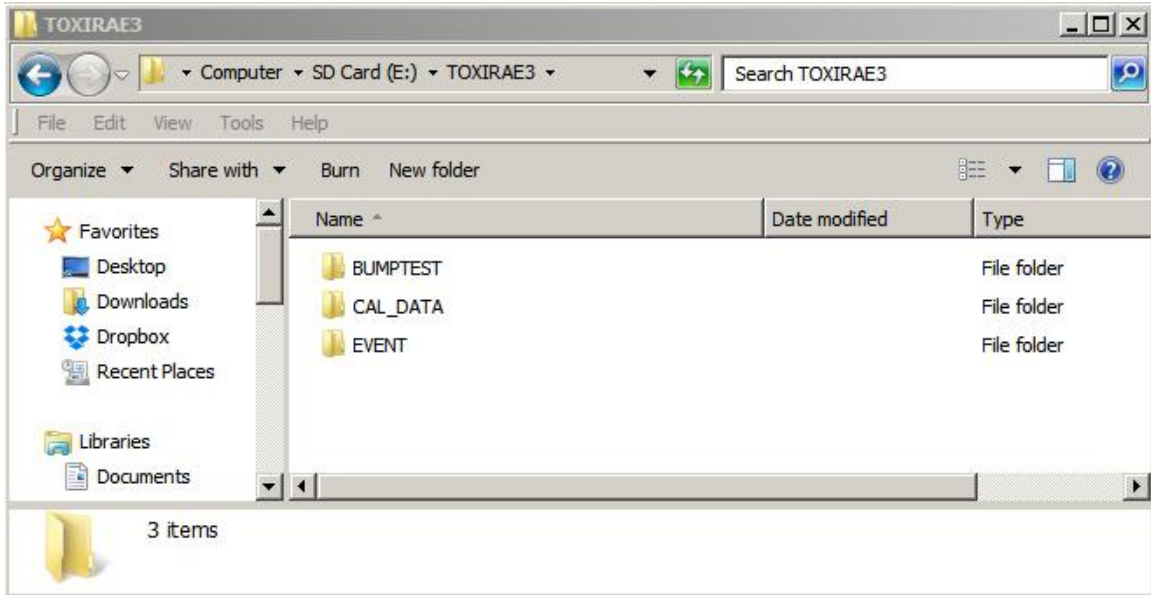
TOXIRAE3

▸ Computer ▸ SD Card (E:) ▸ TOXIRAE3 ▸

Search TOXIRAE3

File Edit View Tools Help

Organize ▾ Share with ▾ Burn New folder

Favorites
Desktop
Downloads
Dropbox
Recent Places

Libraries
Documents

| Name | Date modified | Type |
|---|---|---|
| BUMPTEST | | File folder |
| CAL_DATA | | File folder |
| EVENT | | File folder |

3 items